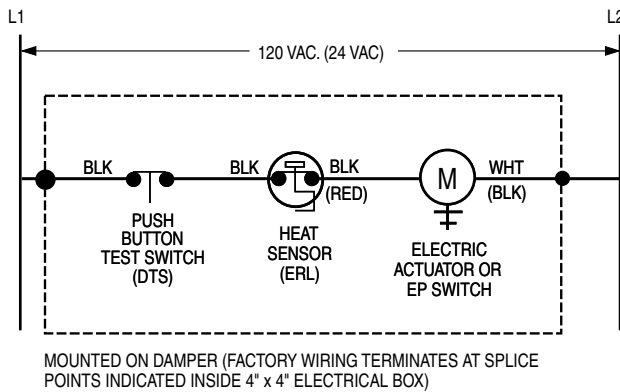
L1

L2

120 VAC. (24 VAC)

BLK

BLK

BLK

(RED)

M

WHT

(BLK)

PUSH BUTTON TEST SWITCH (DTS)

HEAT SENSOR (ERL)

ELECTRIC ACTUATOR OR EP SWITCH

MOUNTED ON DAMPER (FACTORY WIRING TERMINATES AT SPLICE POINTS INDICATED INSIDE 4" x 4" ELECTRICAL BOX)